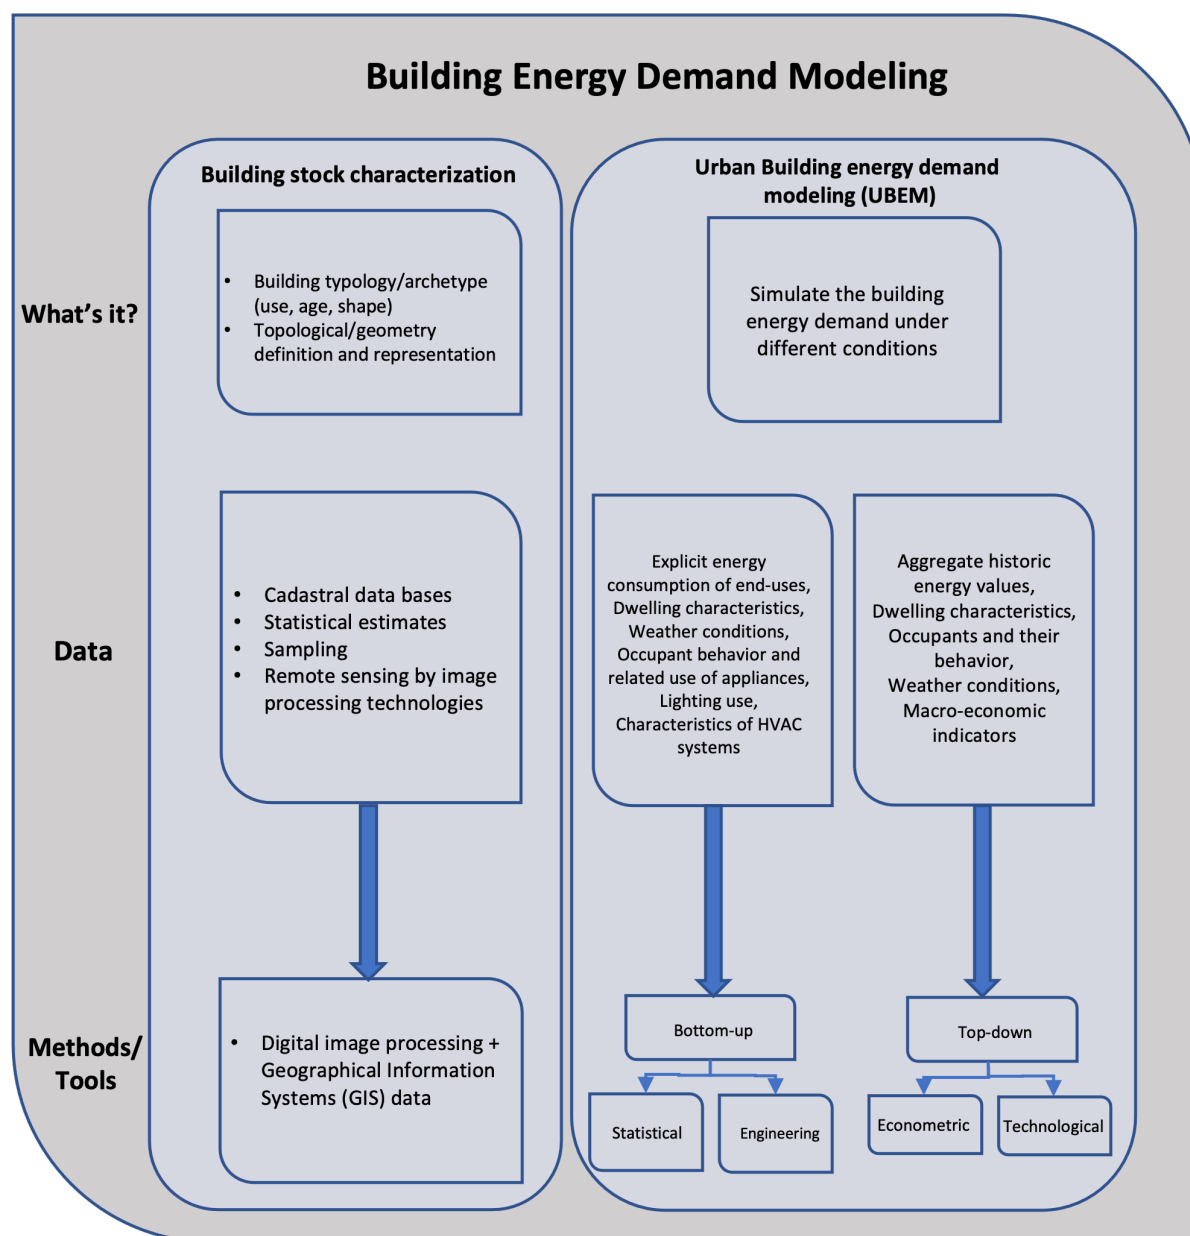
Building Energy Demand Modeling

Building stock characterization

Urban Building energy demand modeling (UBEM)

What's it?

- Building typology/archetype (use, age, shape)
- Topological/geometry definition and representation

Simulate the building energy demand under different conditions

Data

- Cadastral data bases
- Statistical estimates
- Sampling
- Remote sensing by image processing technologies

Explicit energy consumption of end-uses, Dwelling characteristics, Weather conditions, Occupant behavior and related use of appliances, Lighting use, Characteristics of HVAC systems

Aggregate historic energy values, Dwelling characteristics, Occupants and their behavior, Weather conditions, Macro-economic indicators

Methods/ Tools

- Digital image processing + Geographical Information Systems (GIS) data

Bottom-up

Statistical

Engineering

Top-down

Econometric

Technological